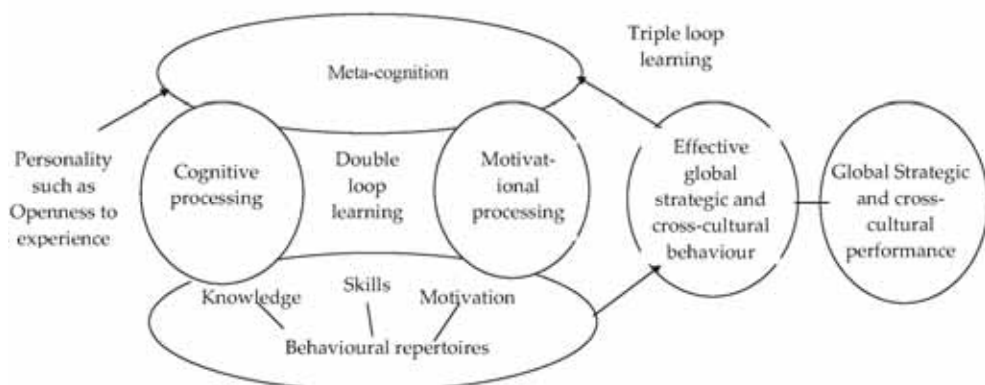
Triple loop learning

Meta-cognition

Personality such as Openness to experience

Cognitive processing

Double loop learning

Motivat-ional processing

Effective global strategic and cross-cultural behaviour

Global Strategic and cross-cultural performance

Knowledge

Skills

Motivation

Behavioural repertoires